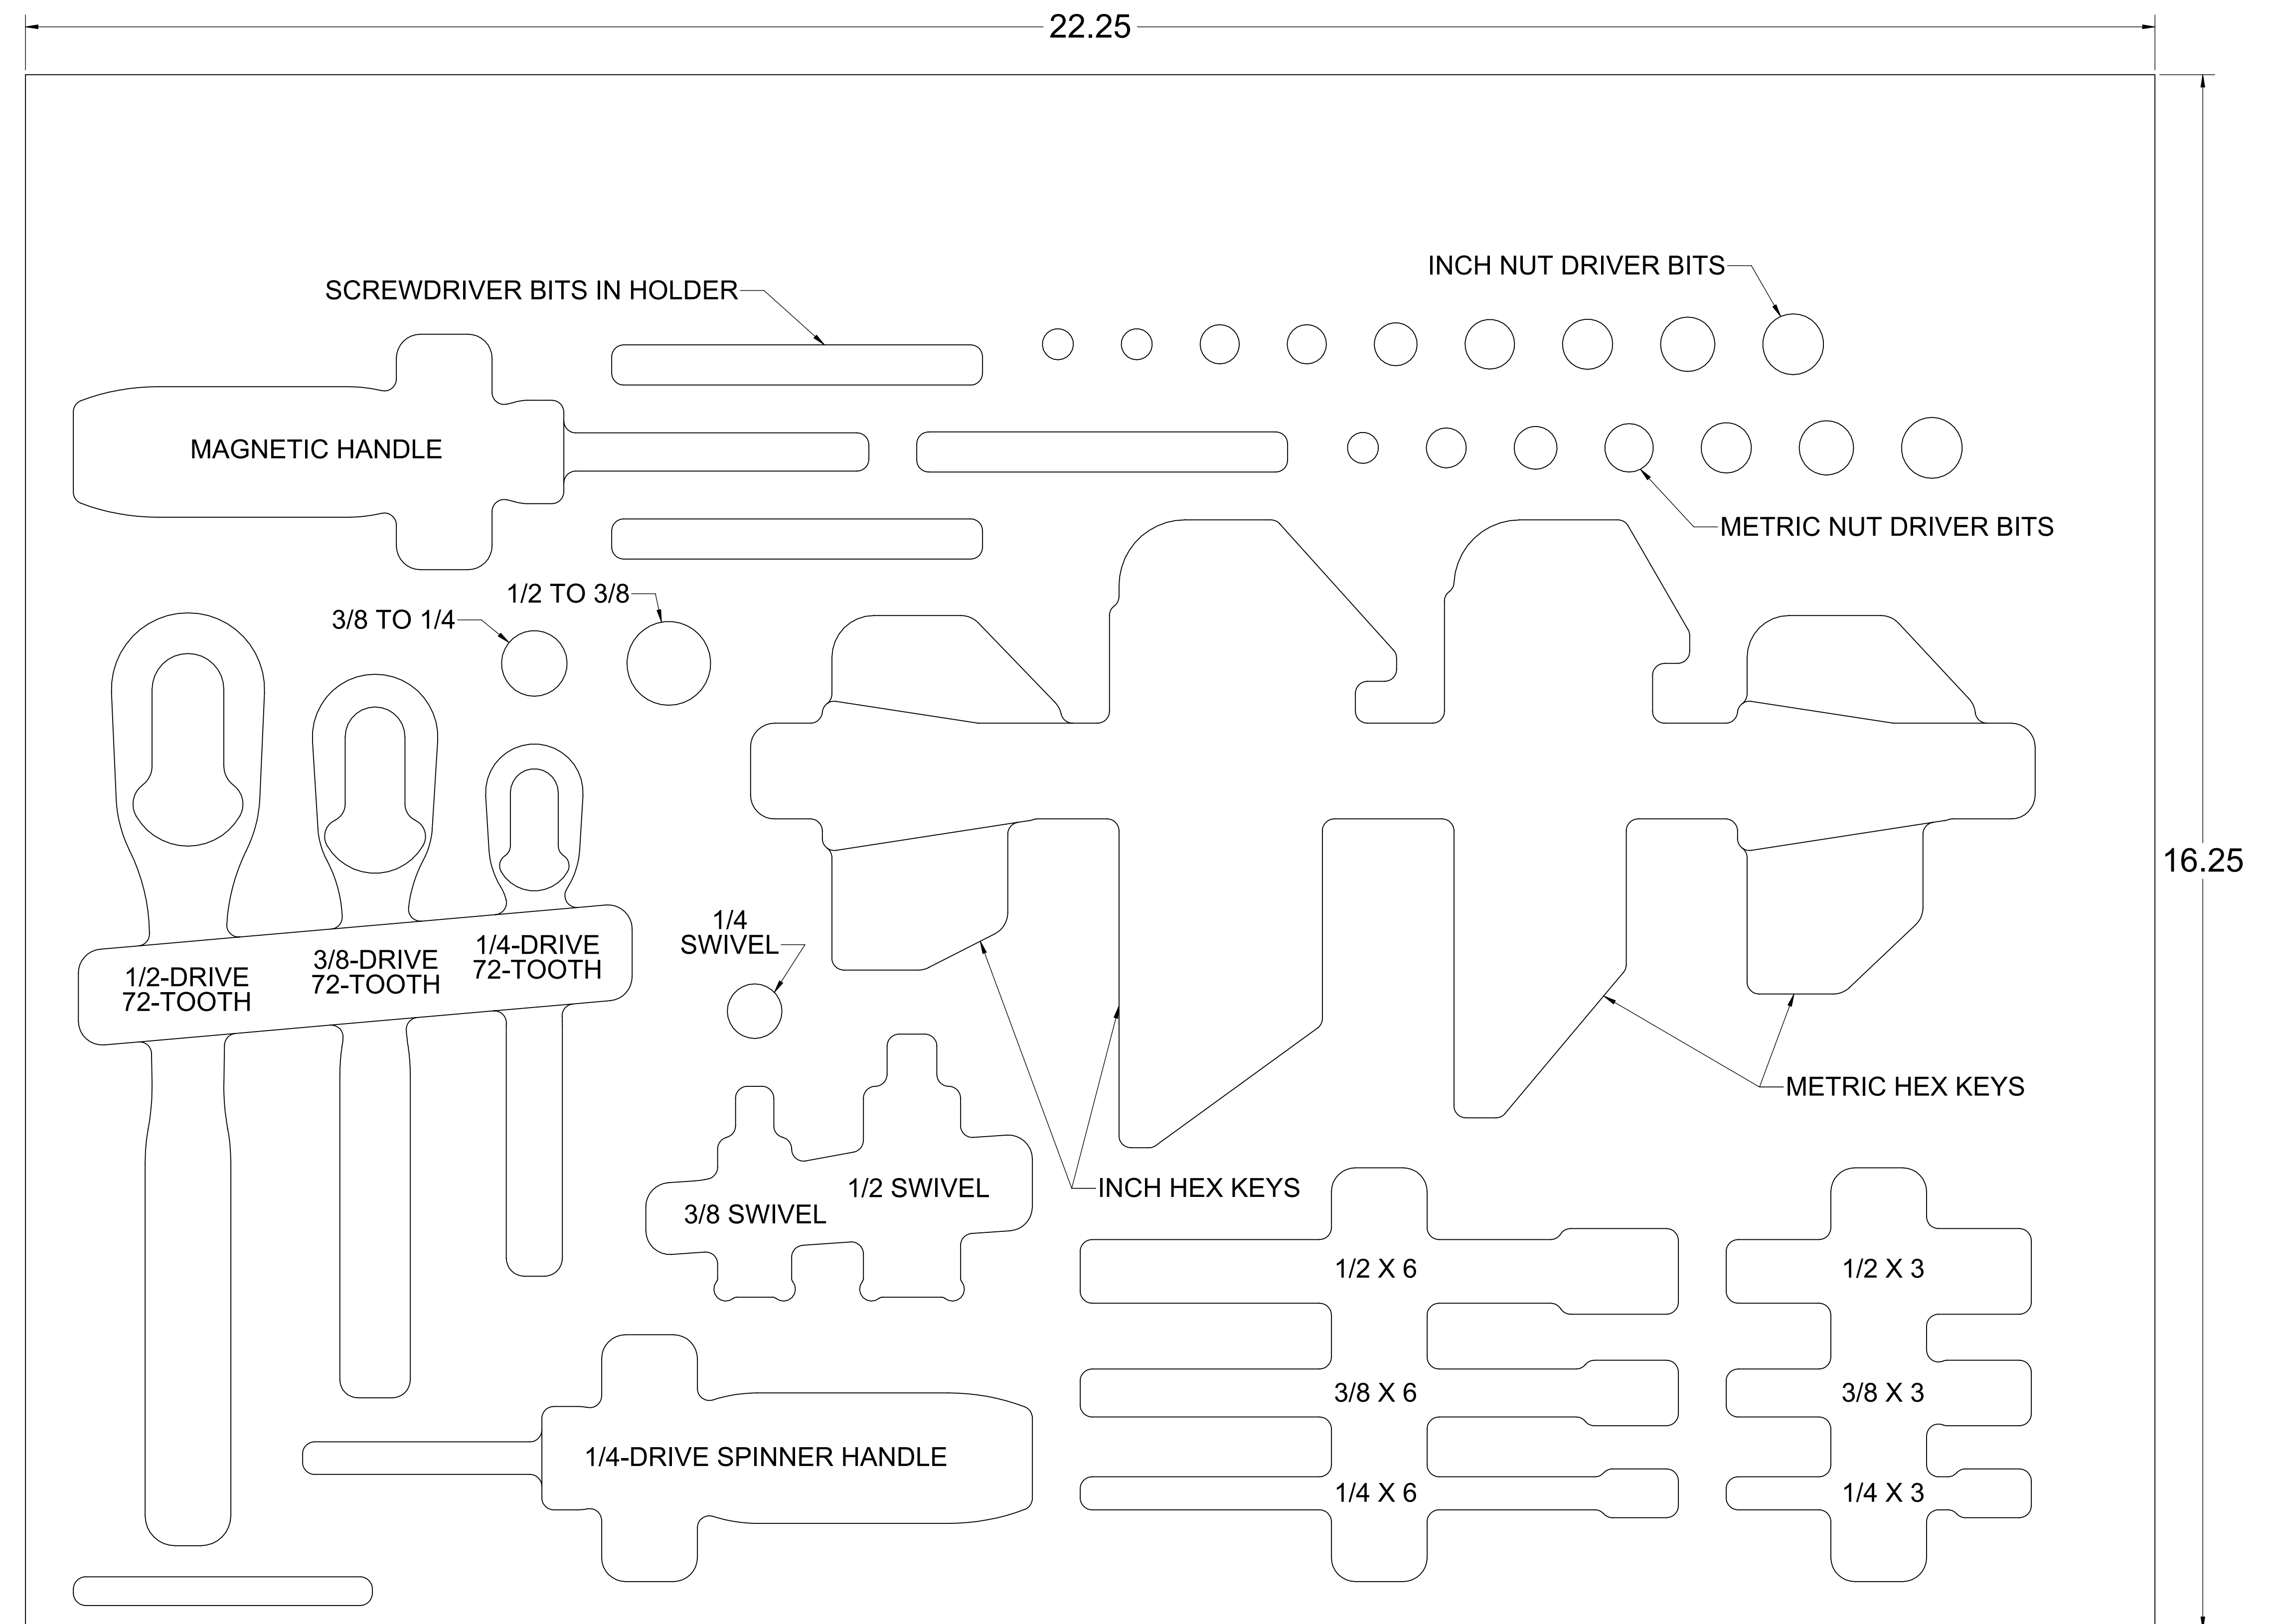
22.25

16.25

SCREWDRIVER BITS IN HOLDER

INCH NUT DRIVER BITS

MAGNETIC HANDLE

METRIC NUT DRIVER BITS

1/2 TO 3/8

3/8 TO 1/4

1/2-DRIVE
72-TOOTH

3/8-DRIVE
72-TOOTH

1/4-DRIVE
72-TOOTH

1/4
SWIVEL

METRIC HEX KEYS

1/2 SWIVEL

3/8 SWIVEL

INCH HEX KEYS

1/2 X 6

1/2 X 3

3/8 X 6

3/8 X 3

1/4-DRIVE SPINNER HANDLE

1/4 X 6

1/4 X 3